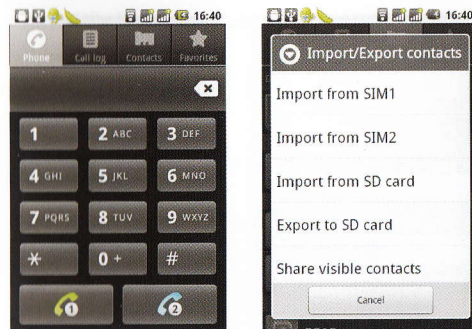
16:40

Phone Call log Contacts Favorites

1 2 ABC 3 DEF
4 GHI 5 JKL 6 MNO
7 PQRS 8 TUV 9 WXYZ
* 0 + #

1 2

16:40

Import/Export contacts

Import from SIM1

Import from SIM2

Import from SD card

Export to SD card

Share visible contacts

Cancel